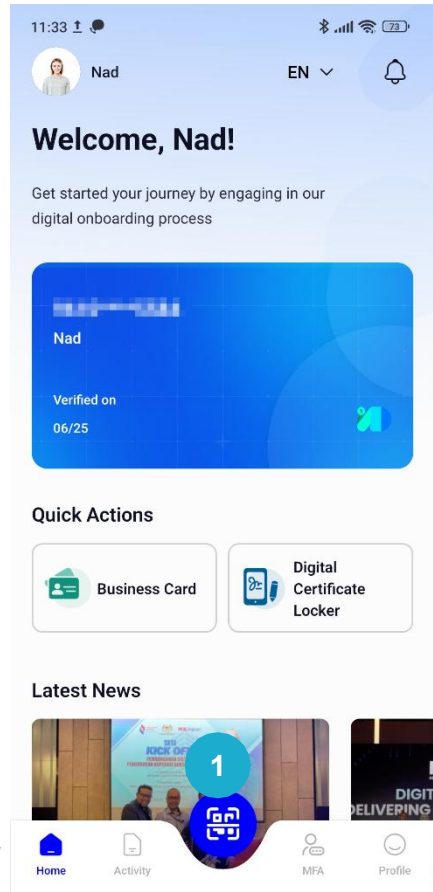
11:33 73

Nad EN

Welcome, Nad!

Get started your journey by engaging in our digital onboarding process

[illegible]

Nad

Verified on

06/25

Quick Actions

Business Card

Digital Certificate Locker

Latest News

KICK OF

DIGIT DELIVERING

1

Home Activity MFA Profile